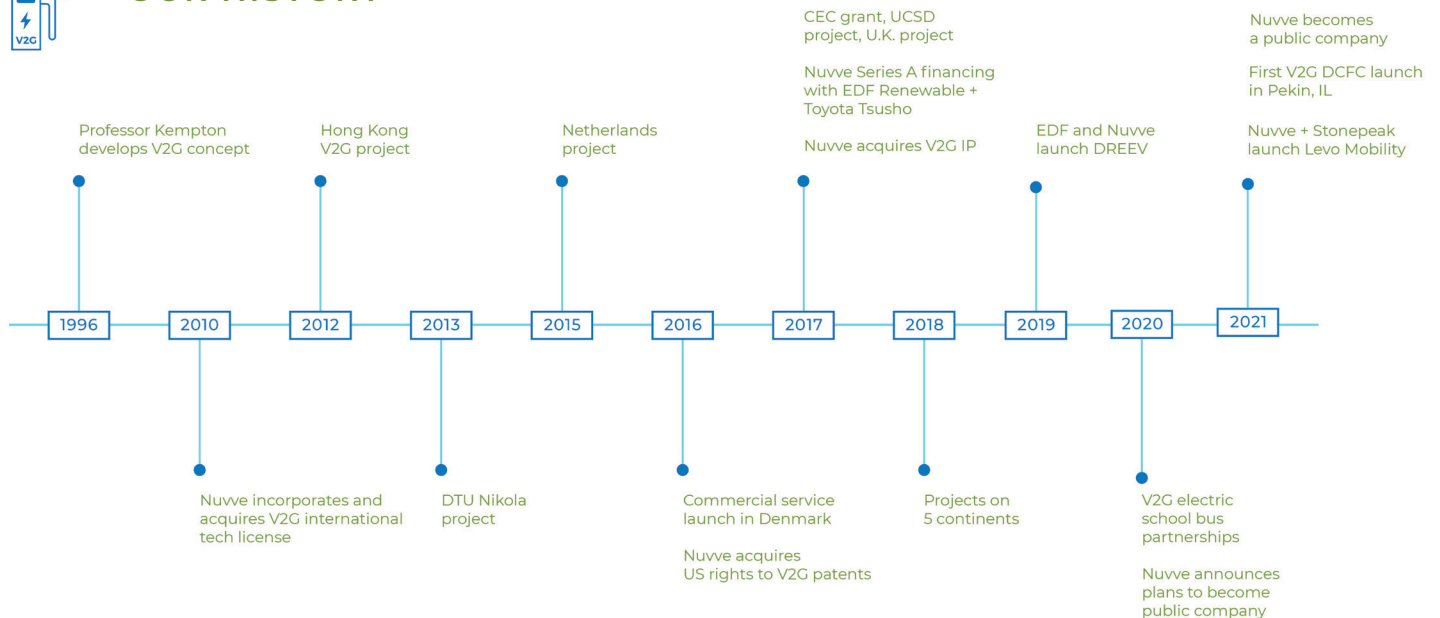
V2G

Professor Kempton develops V2G concept

1996

2010

Nuvve incorporates and acquires V2G international tech license

Hong Kong V2G project

2012

2013

DTU Nikola project

Netherlands project

2015

2016

Commercial service launch in Denmark

Nuvve acquires US rights to V2G patents

CEC grant, UCSD project, U.K. project

Nuvve Series A financing with EDF Renewable + Toyota Tsusho

Nuvve acquires V2G IP

2017

2018

Projects on 5 continents

EDF and Nuvve launch DREEV

2019

2020

V2G electric school bus partnerships

Nuvve announces plans to become public company

Nuvve becomes a public company

First V2G DCFC launch in Pekin, IL

Nuvve + Stonepeak launch Levo Mobility

2021